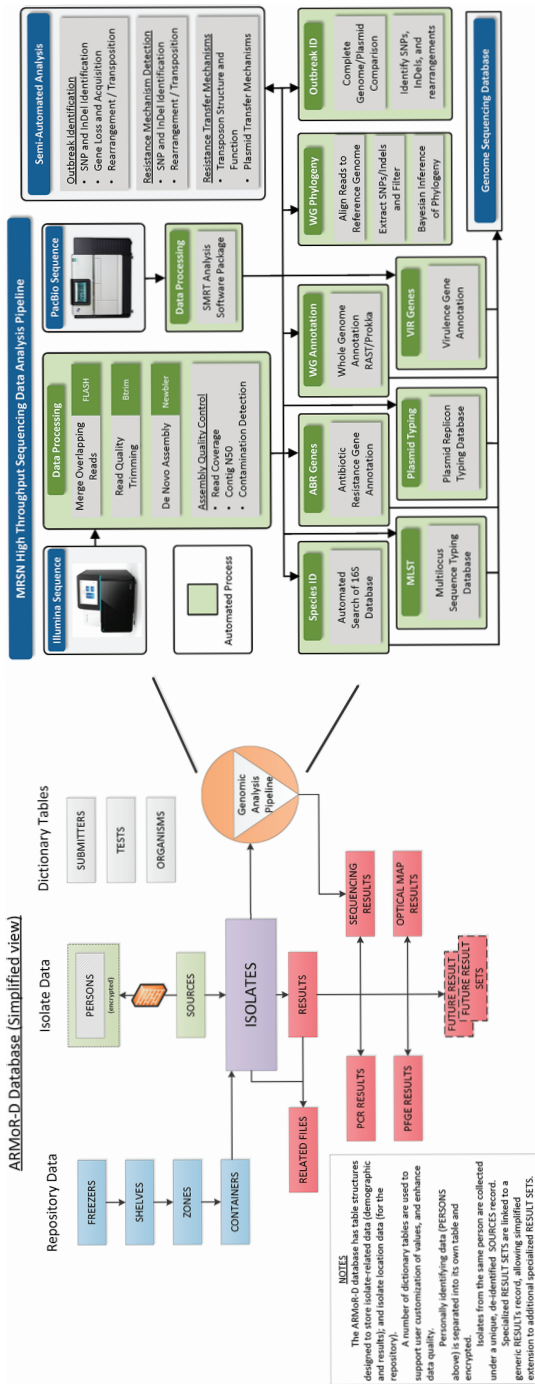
ARMoR-D Database (Simplified view)

Repository Data

FREEZERS

SHELVES

ZONES

CONTAINERS

Isolate Data

PERSONS
(encrypted)

SOURCES

ISOLATES

RESULTS

RELATED FILES

PCR RESULTS

PFGE RESULTS

SEQUENCING RESULTS

OPTICAL MAP RESULTS

FUTURE RESULT SETS

FUTURE RESULT SETS

Dictionary Tables

SUBMITTERS

TESTS

ORGANISMS

Genomic Analysis Pipeline

NOTES
The ARMoR-D database has table structures designed to store isolate-related data (demographic and results); and isolate location data (for the repository).
A number of dictionary tables are used to support user customization of values, and enhance data quality.
Personally identifying data (PERSONS above) is separated into its own table and encrypted.
Isolates from the same person are collected under a unique, de-identified SOURCES record.
Specialized RESULT SETS are linked to a generic RESULTS record, allowing simplified extension to additional specialized RESULT SETS.

MRSN High Throughput Sequencing Data Analysis Pipeline

Illumina Sequence

Automated Process

Data Processing

Merge Overlapping Reads FLASH

Read Quality Trimming Btrim

De Novo Assembly Newbler

Assembly Quality Control
• Read Coverage
• Contig N50
• Contamination Detection

PacBio Sequence

Data Processing

SMRT Analysis Software Package

Semi-Automated Analysis

Outbreak Identification
• SNP and InDel Identification
• Gene Loss and Acquisition
• Rearrangement / Transposition

Resistance Mechanism Detection
• SNP and InDel Identification
• Rearrangement / Transposition

Resistance Transfer Mechanisms
• Transposon Structure and Function
• Plasmid Transfer Mechanisms

Species ID
Automated Search of 16S Database

ABR Genes
Antibiotic Resistance Gene Annotation

WG Annotation
Whole Genome Annotation RAST/Prokka

WG Phylogeny
Align Reads to Reference Genome
Extract SNPs/Indels and Filter
Bayesian Inference of Phylogeny

Outbreak ID
Complete Genome/Plasmid Comparison
Identify SNPs, InDels, and rearrangements

MLST
Multilocus Sequence Typing Database

Plasmid Typing
Plasmid Replicon Typing Database

VIR Genes
Virulence Gene Annotation

Genome Sequencing Database